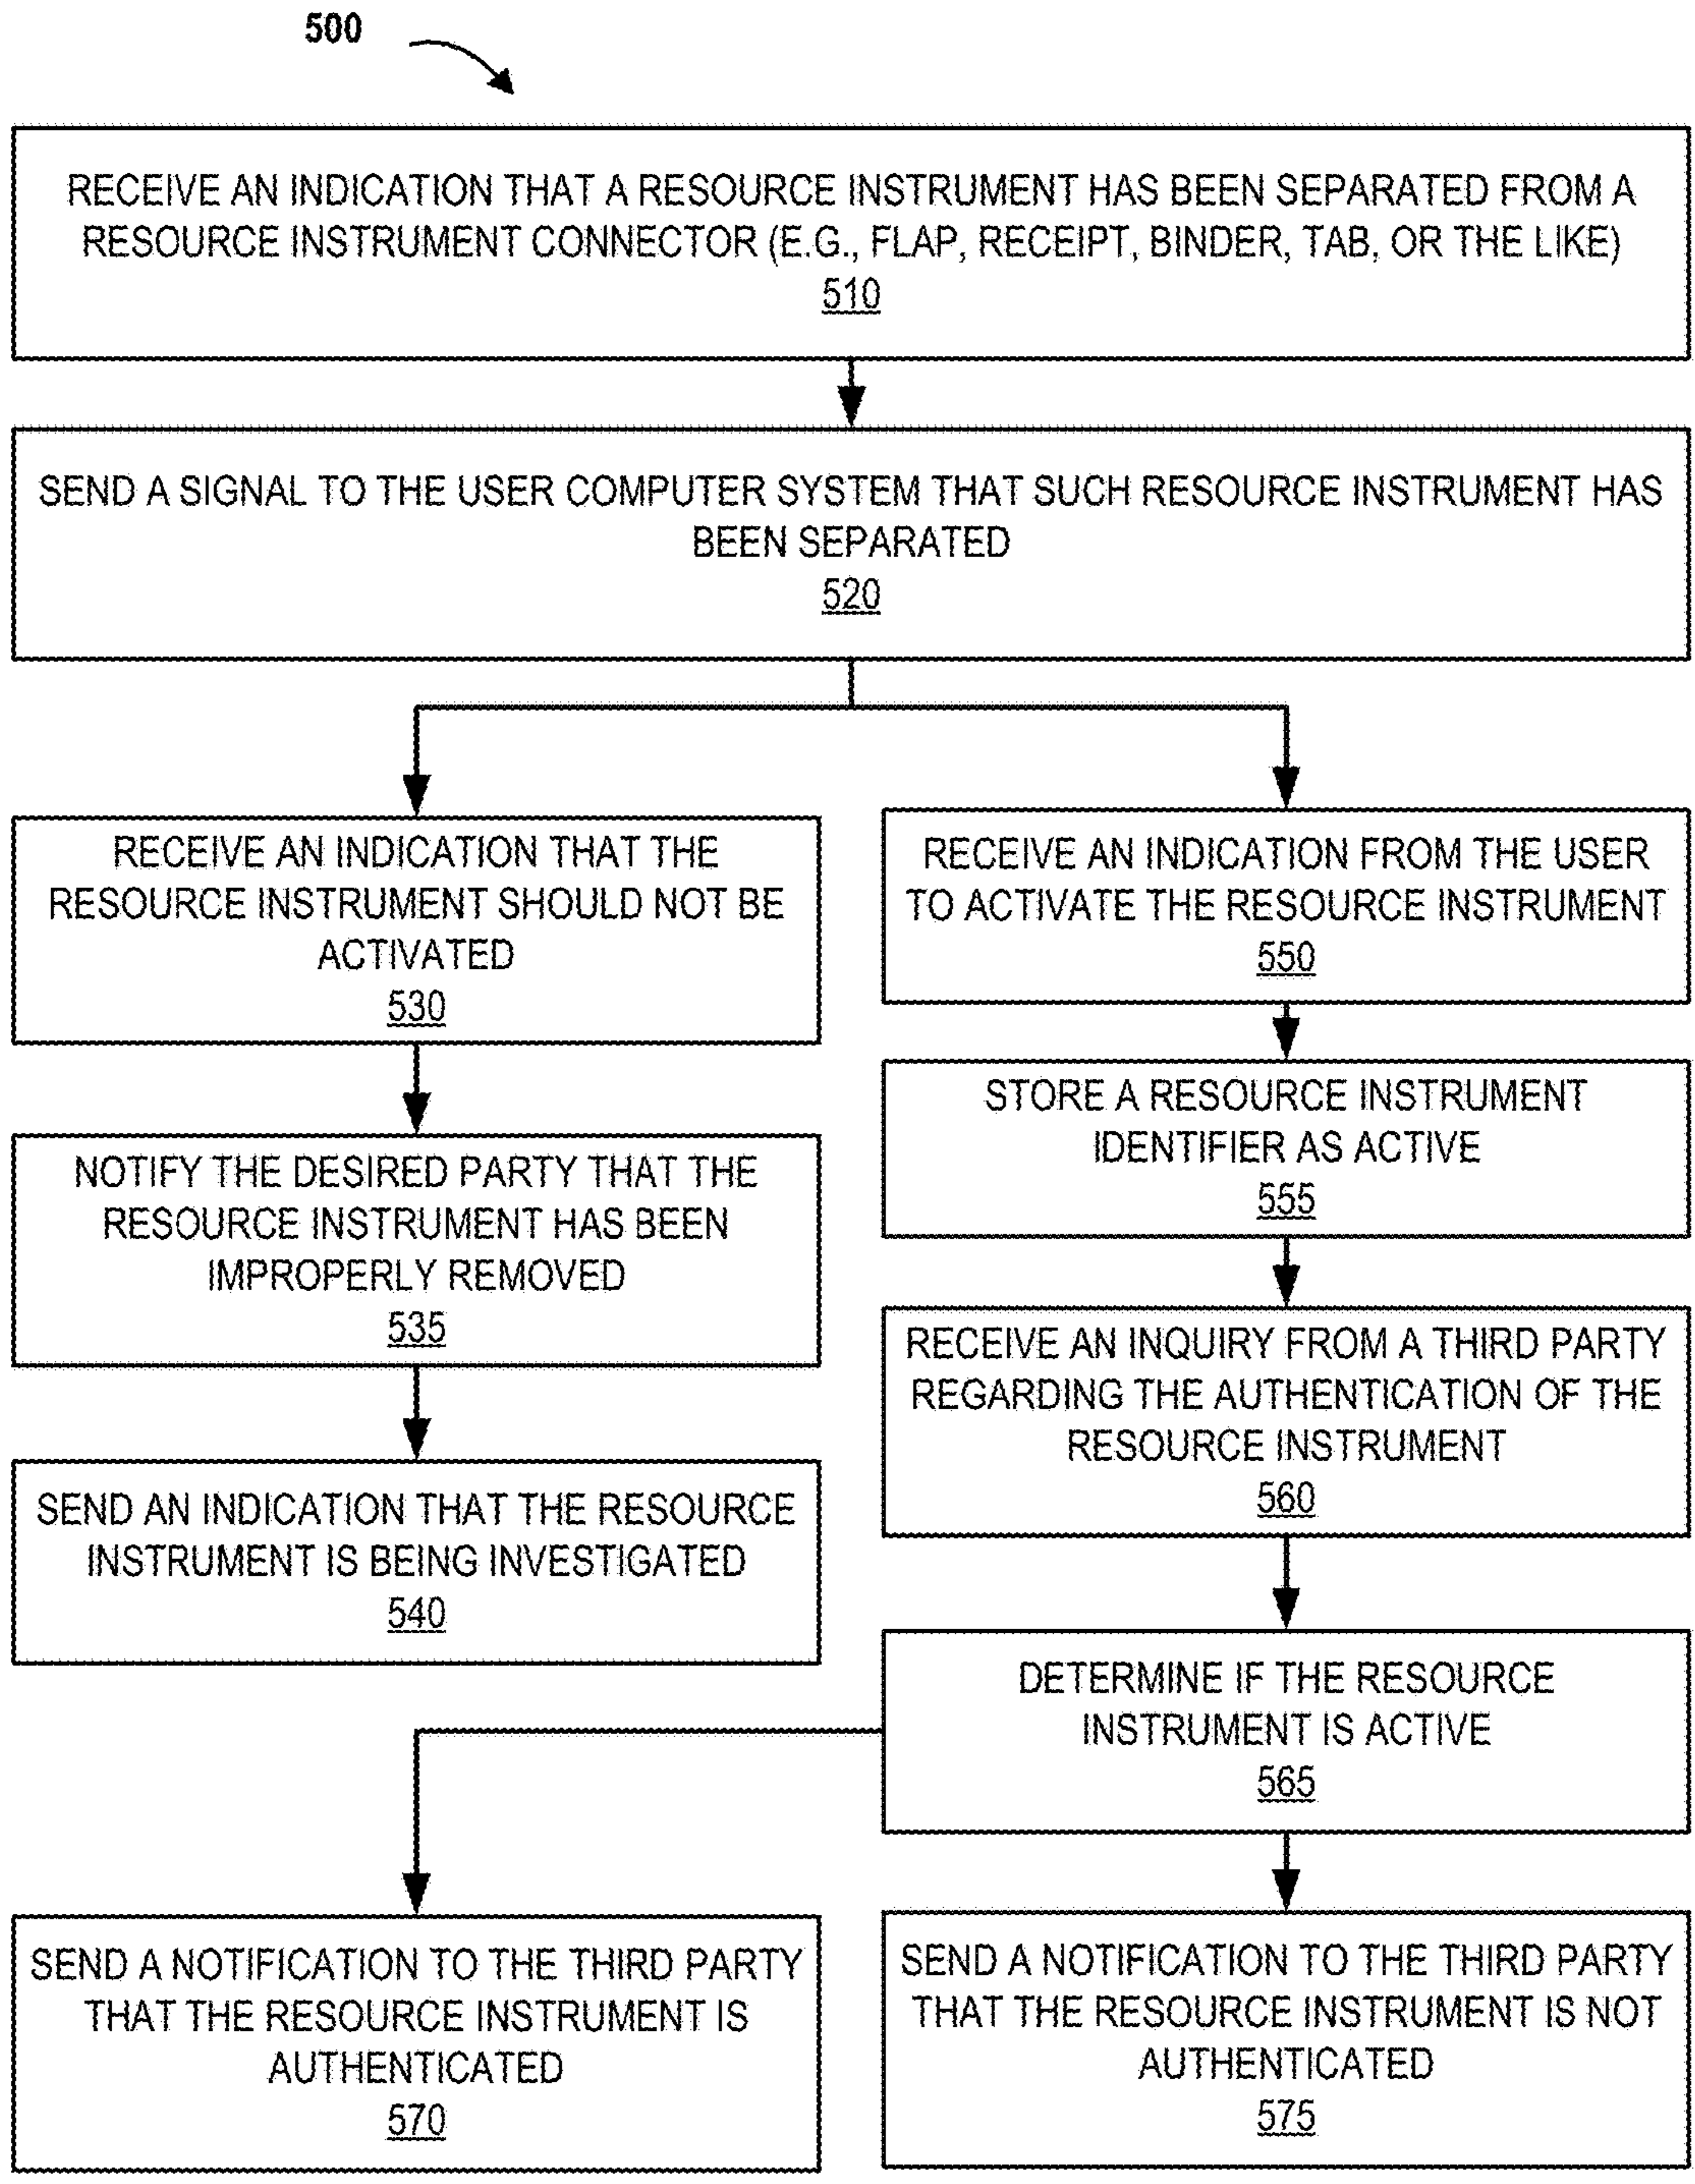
500

RECEIVE AN INDICATION THAT A RESOURCE INSTRUMENT HAS BEEN SEPARATED FROM A RESOURCE INSTRUMENT CONNECTOR (E.G., FLAP, RECEIPT, BINDER, TAB, OR THE LIKE)
510

SEND A SIGNAL TO THE USER COMPUTER SYSTEM THAT SUCH RESOURCE INSTRUMENT HAS BEEN SEPARATED
520

RECEIVE AN INDICATION THAT THE RESOURCE INSTRUMENT SHOULD NOT BE ACTIVATED
530

NOTIFY THE DESIRED PARTY THAT THE RESOURCE INSTRUMENT HAS BEEN IMPROPERLY REMOVED
535

SEND AN INDICATION THAT THE RESOURCE INSTRUMENT IS BEING INVESTIGATED
540

RECEIVE AN INDICATION FROM THE USER TO ACTIVATE THE RESOURCE INSTRUMENT
550

STORE A RESOURCE INSTRUMENT IDENTIFIER AS ACTIVE
555

RECEIVE AN INQUIRY FROM A THIRD PARTY REGARDING THE AUTHENTICATION OF THE RESOURCE INSTRUMENT
560

DETERMINE IF THE RESOURCE INSTRUMENT IS ACTIVE
565

SEND A NOTIFICATION TO THE THIRD PARTY THAT THE RESOURCE INSTRUMENT IS AUTHENTICATED
570

SEND A NOTIFICATION TO THE THIRD PARTY THAT THE RESOURCE INSTRUMENT IS NOT AUTHENTICATED
575